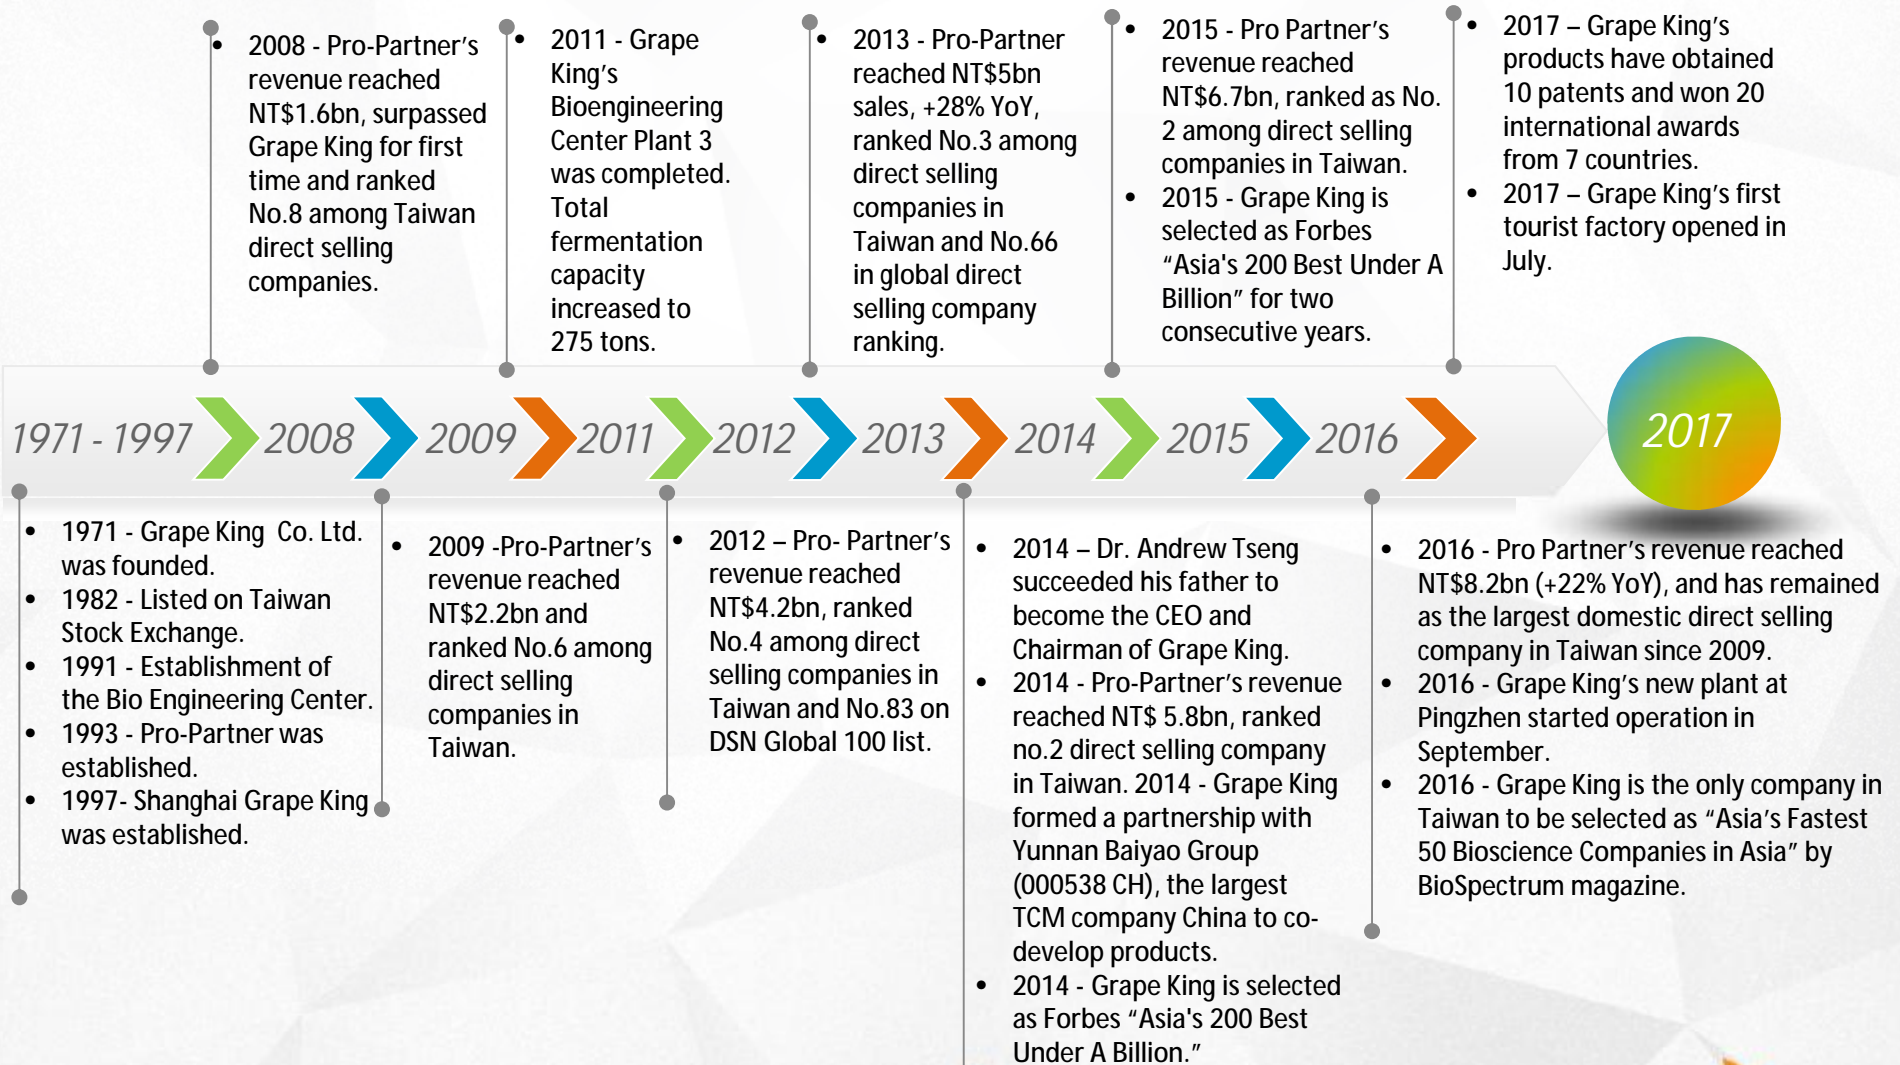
• 2008 - Pro-Partner's revenue reached NT$1.6bn, surpassed Grape King for first time and ranked No.8 among Taiwan direct selling companies.

• 2011 - Grape King's Bioengineering Center Plant 3 was completed. Total fermentation capacity increased to 275 tons.

• 2013 - Pro-Partner reached NT$5bn sales, +28% YoY, ranked No.3 among direct selling companies in Taiwan and No.66 in global direct selling company ranking.

• 2015 - Pro Partner's revenue reached NT$6.7bn, ranked as No. 2 among direct selling companies in Taiwan.
• 2015 - Grape King is selected as Forbes "Asia's 200 Best Under A Billion" for two consecutive years.

• 2017 – Grape King's products have obtained 10 patents and won 20 international awards from 7 countries.
• 2017 – Grape King's first tourist factory opened in July.

1971 - 1997 2008 2009 2011 2012 2013 2014 2015 2016 2017

• 1971 - Grape King Co. Ltd. was founded.
• 1982 - Listed on Taiwan Stock Exchange.
• 1991 - Establishment of the Bio Engineering Center.
• 1993 - Pro-Partner was established.
• 1997- Shanghai Grape King was established.

• 2009 -Pro-Partner's revenue reached NT$2.2bn and ranked No.6 among direct selling companies in Taiwan.

• 2012 – Pro- Partner's revenue reached NT$4.2bn, ranked No.4 among direct selling companies in Taiwan and No.83 on DSN Global 100 list.

• 2014 – Dr. Andrew Tseng succeeded his father to become the CEO and Chairman of Grape King.
• 2014 - Pro-Partner's revenue reached NT$ 5.8bn, ranked no.2 direct selling company in Taiwan. 2014 - Grape King formed a partnership with Yunnan Baiyao Group (000538 CH), the largest TCM company China to co-develop products.
• 2014 - Grape King is selected as Forbes "Asia's 200 Best Under A Billion."

• 2016 - Pro Partner's revenue reached NT$8.2bn (+22% YoY), and has remained as the largest domestic direct selling company in Taiwan since 2009.
• 2016 - Grape King's new plant at Pingzhen started operation in September.
• 2016 - Grape King is the only company in Taiwan to be selected as "Asia's Fastest 50 Bioscience Companies in Asia" by BioSpectrum magazine.